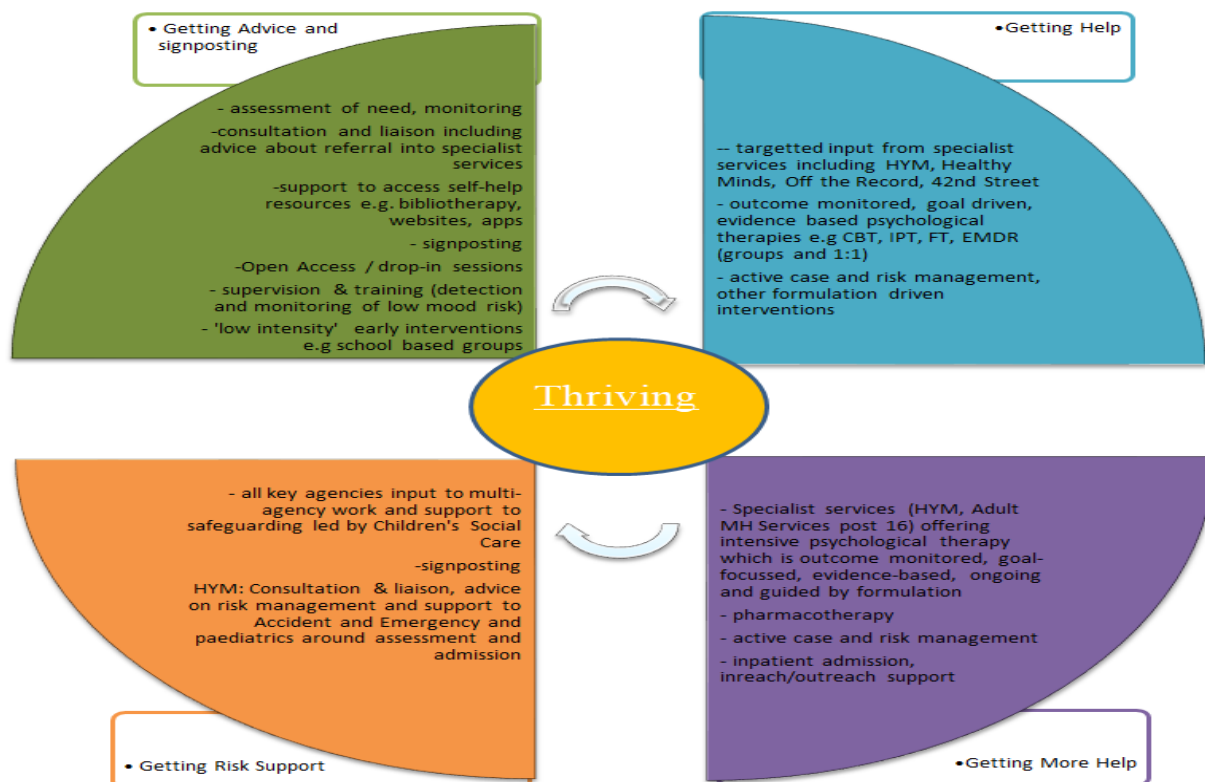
• Getting Advice and signposting

- assessment of need, monitoring

-consultation and liaison including advice about referral into specialist services

-support to access self-help resources e.g. bibliotherapy, websites, apps

- signposting

-Open Access / drop-in sessions

- supervision & training (detection and monitoring of low mood risk)

- 'low intensity' early interventions e.g school based groups

•Getting Help

-- targetted input from specialist services including HYM, Healthy Minds, Off the Record, 42nd Street

- outcome monitored, goal driven, evidence based psychological therapies e.g CBT, IPT, FT, EMDR (groups and 1:1)

- active case and risk management, other formulation driven interventions

Thriving

- all key agencies input to multi-agency work and support to safeguarding led by Children's Social Care

-signposting

HYM: Consultation & liaison, advice on risk management and support to Accident and Emergency and paediatrics around assessment and admission

• Getting Risk Support

- Specialist services (HYM, Adult MH Services post 16) offering intensive psychological therapy which is outcome monitored, goal-focussed, evidence-based, ongoing and guided by formulation

- pharmacotherapy

- active case and risk management

- inpatient admission, inreach/outreach support

•Getting More Help